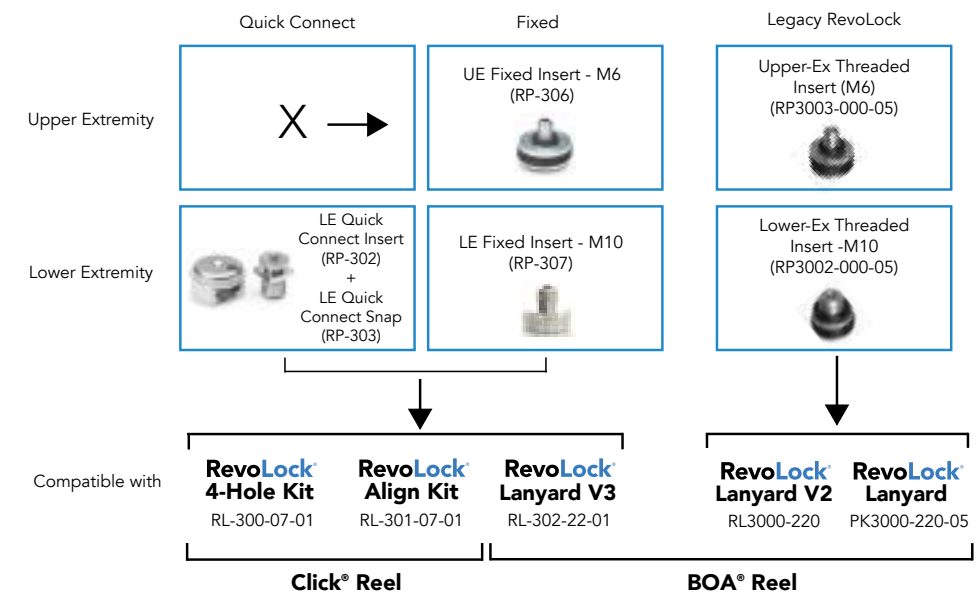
| | Quick Connect | Fixed | Legacy RevoLock |
|---|---|---|---|
| Upper Extremity | X → | UE Fixed Insert - M6 (RP-306) | Upper-Ex Threaded Insert (M6) (RP3003-000-05) |
| Lower Extremity | LE Quick Connect Insert (RP-302) + LE Quick Connect Snap (RP-303) | LE Fixed Insert - M10 (RP-307) | Lower-Ex Threaded Insert -M10 (RP3002-000-05) |

Compatible with

RevoLock® 4-Hole Kit RL-300-07-01

RevoLock® Align Kit RL-301-07-01

RevoLock® Lanyard V3 RL-302-22-01

RevoLock® Lanyard V2 RL3000-220

RevoLock® Lanyard PK3000-220-05

Click® Reel

BOA® Reel